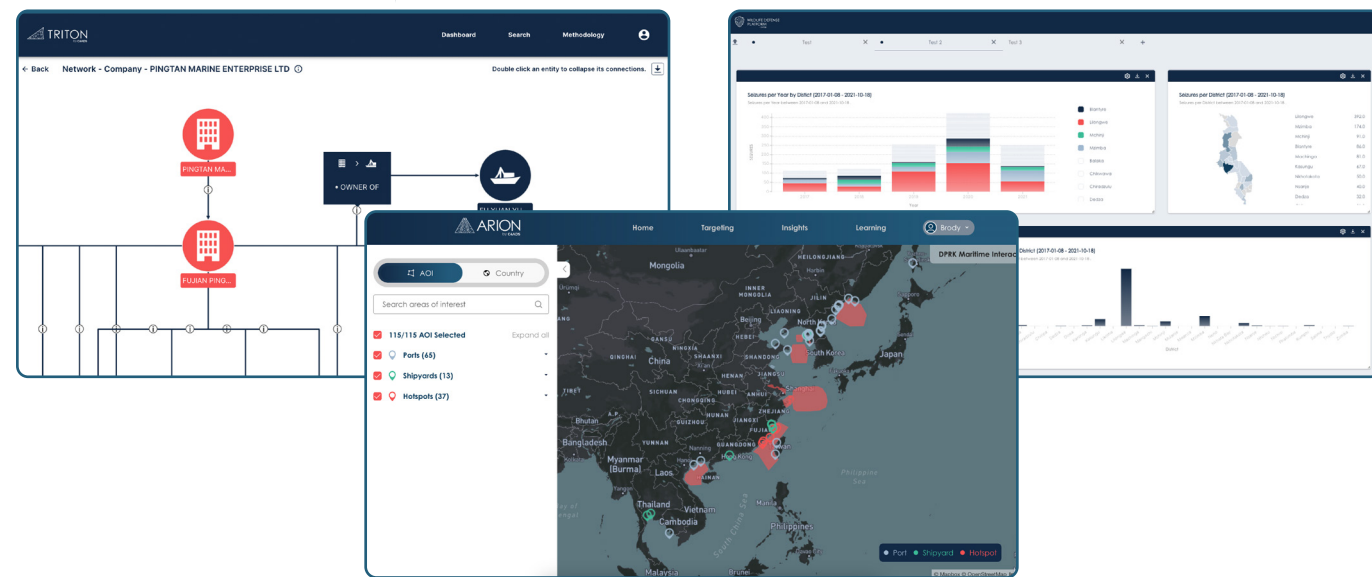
TRITON

Dashboard Search Methodology

← Back Network - Company - PINGTAN MARINE ENTERPRISE LTD ⓘ

Double click an entity to collapse its connections:

PINGTAN MA...

FUJIAN PING...

• OWNER OF

Test Test 2 Test 3

Seizures per Year by District (2017-01-08 - 2021-10-18)

Blantyre
Lilongwe
Mchinji
Mzimba
Balaka
Chikwawa
Chiradzulu
Dedza

Seizures per District (2017-01-08 - 2021-10-18)

Lilongwe
Mzimba
Mchinji
Blantyre
Mangochi
Kasungu
Nkhotakota
Nsanje
Dedza

District (2017-01-08 - 2021-10-18)

ARION

Home Targeting Insights Learning Brody

AOI Country

Search areas of interest

115/115 AOI Selected Expand all

Ports (65)

Shipyards (13)

Hotspots (37)

DPRK Maritime Interac

Mongolia
China
South Korea
Japan
Shanghai
Bangladesh
Myanmar (Burma)
Laos
Thailand
Vietnam
Cambodia
Philippines
Philippine Sea
South China Sea
Malaysia
Brunei
Hong Kong
Taiwan

• Port • Shipyard • Hotspot

© Mapbox © OpenStreetMap